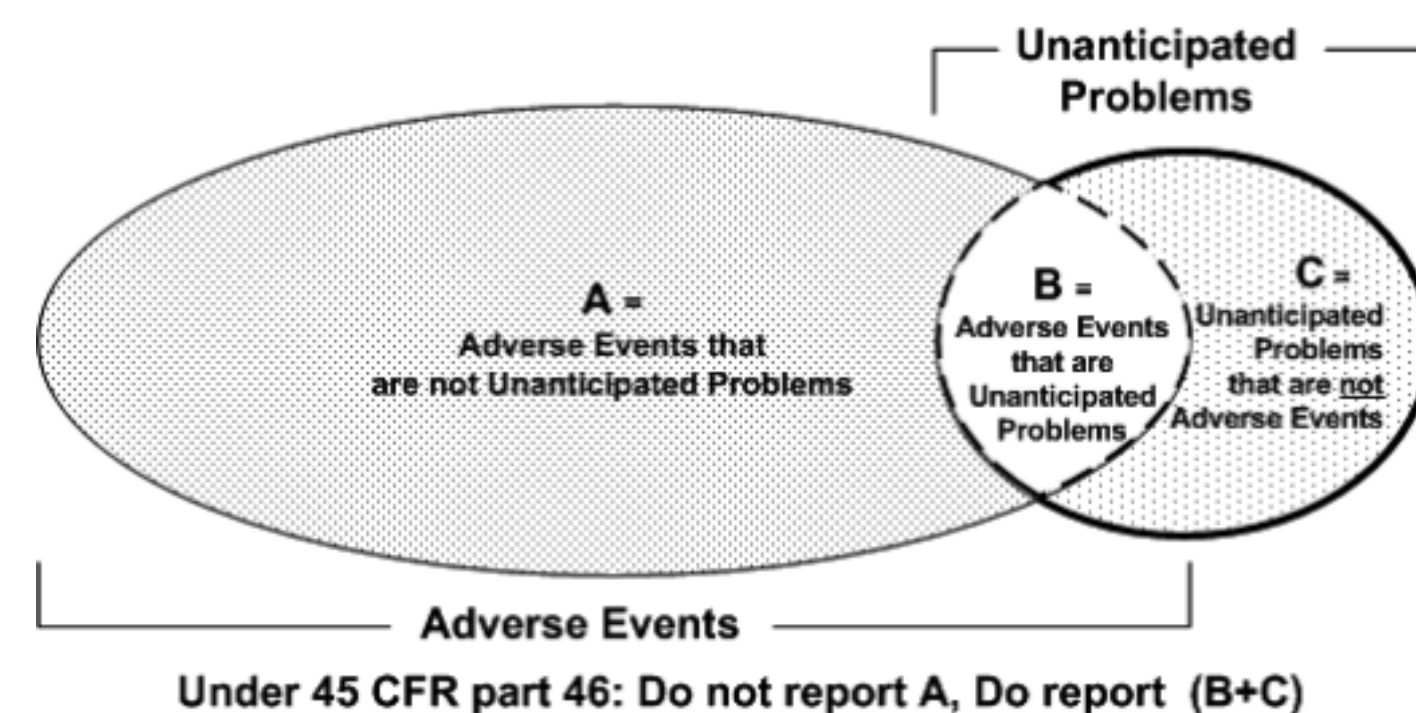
Unanticipated Problems

A =
Adverse Events that are not Unanticipated Problems

B =
Adverse Events that are Unanticipated Problems

C =
Unanticipated Problems that are not Adverse Events

Adverse Events

Under 45 CFR part 46: Do not report A, Do report (B+C)